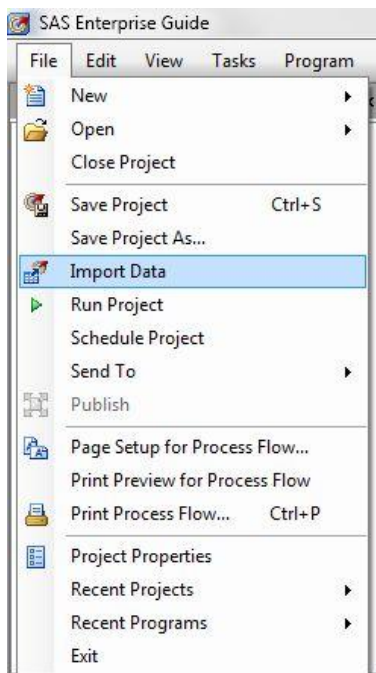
SAS Enterprise Guide

File Edit View Tasks Program

New
Open
Close Project
Save Project Ctrl+S
Save Project As...
Import Data
Run Project
Schedule Project
Send To
Publish
Page Setup for Process Flow...
Print Preview for Process Flow
Print Process Flow... Ctrl+P
Project Properties
Recent Projects
Recent Programs
Exit